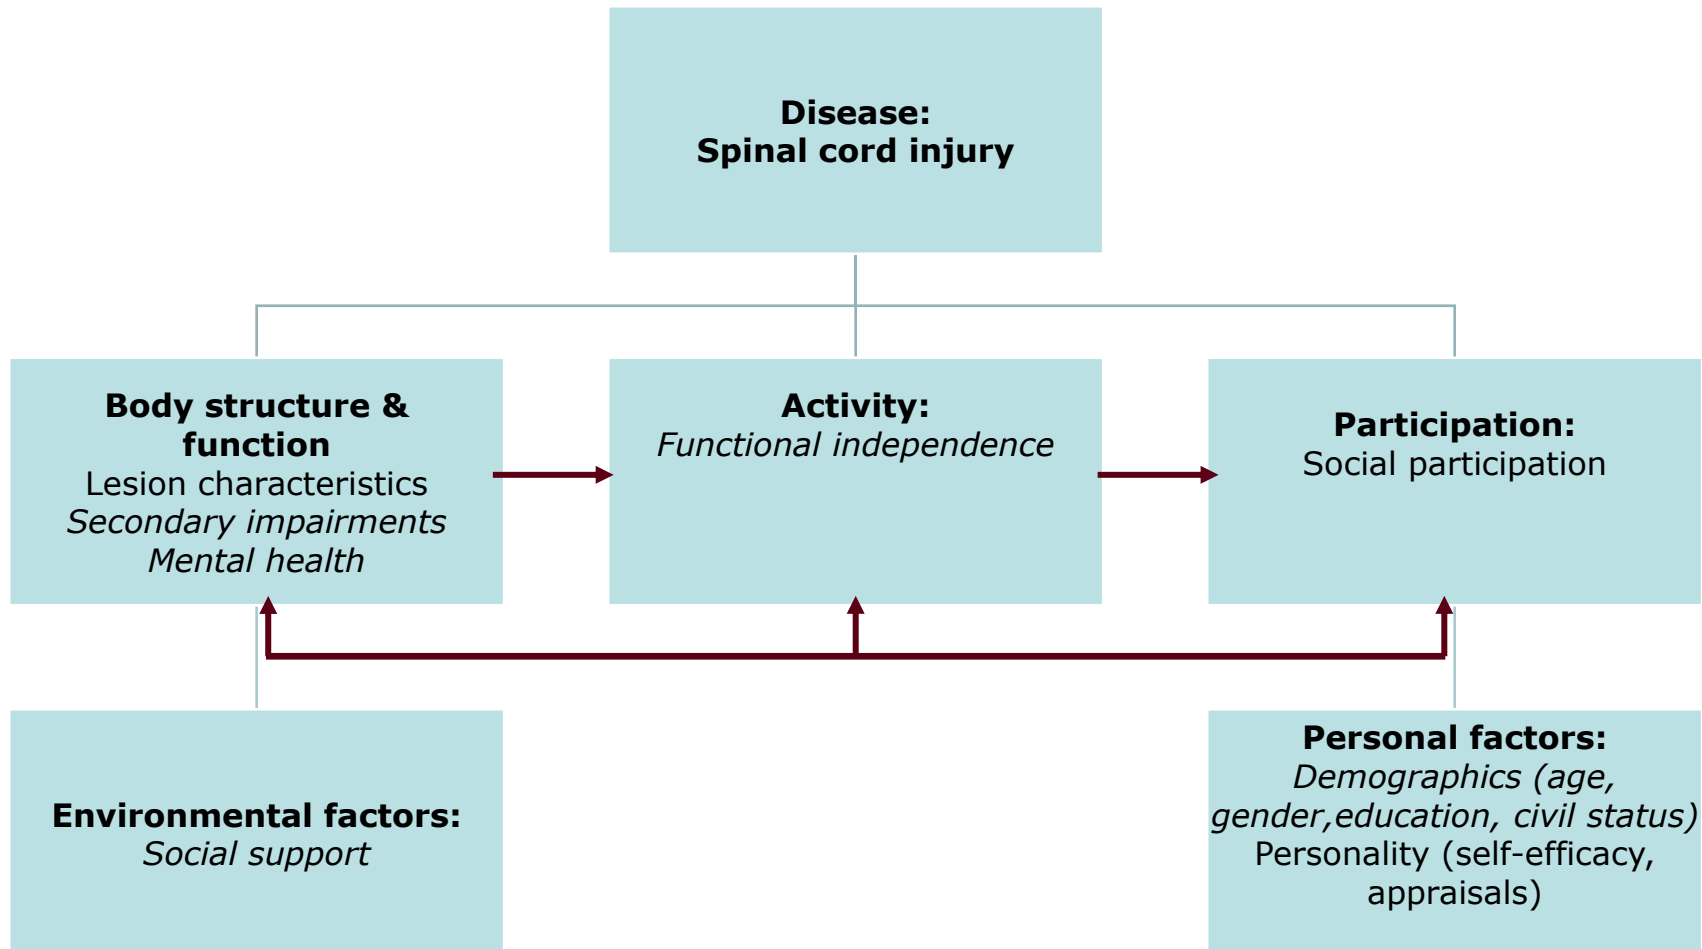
Disease:
Spinal cord injury

Body structure & function
Lesion characteristics
Secondary impairments
Mental health

Activity:
Functional independence

Participation:
Social participation

Environmental factors:
Social support

Personal factors:
Demographics (age, gender,education, civil status)
Personality (self-efficacy, appraisals)